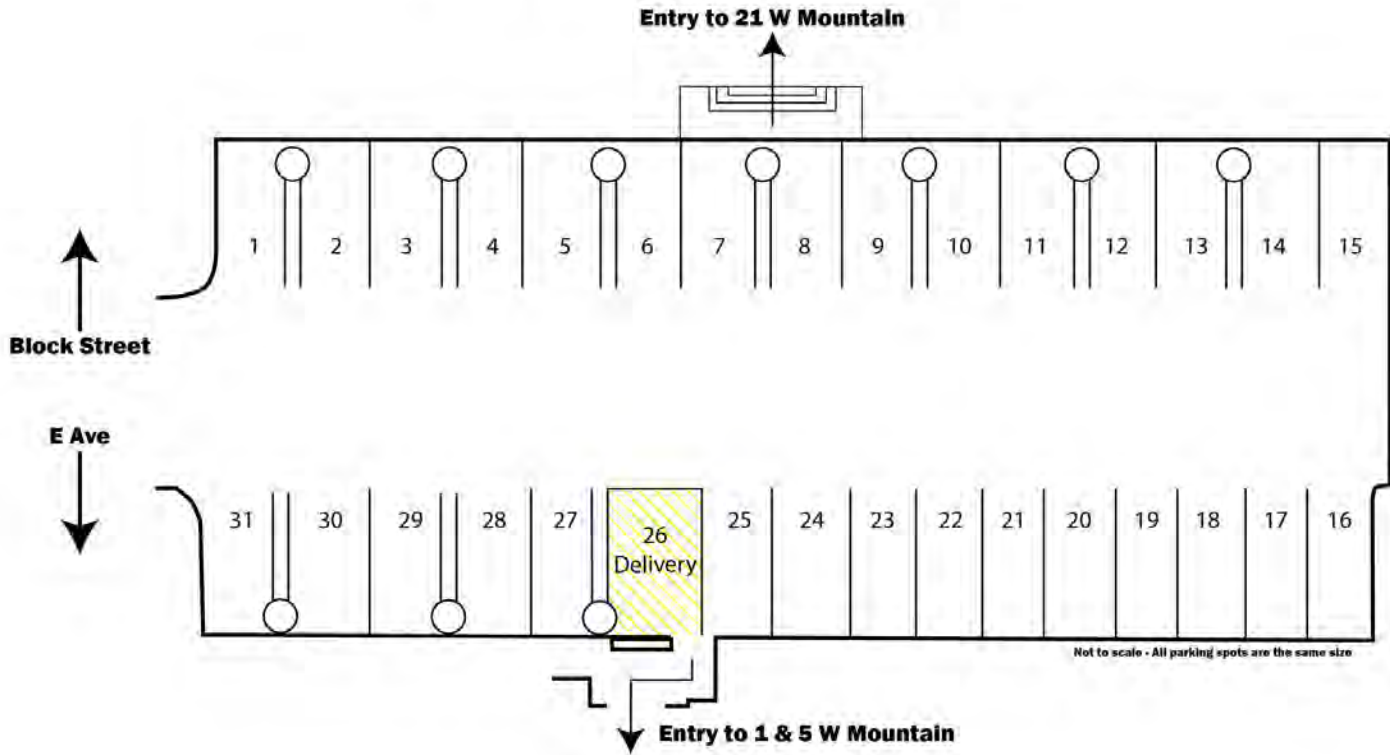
Entry to 21 W Mountain

1 2 3 4 5 6 7 8 9 10 11 12 13 14 15

Block Street

E Ave

31 30 29 28 27 26 Delivery 25 24 23 22 21 20 19 18 17 16

Not to scale - All parking spots are the same size

Entry to 1 & 5 W Mountain